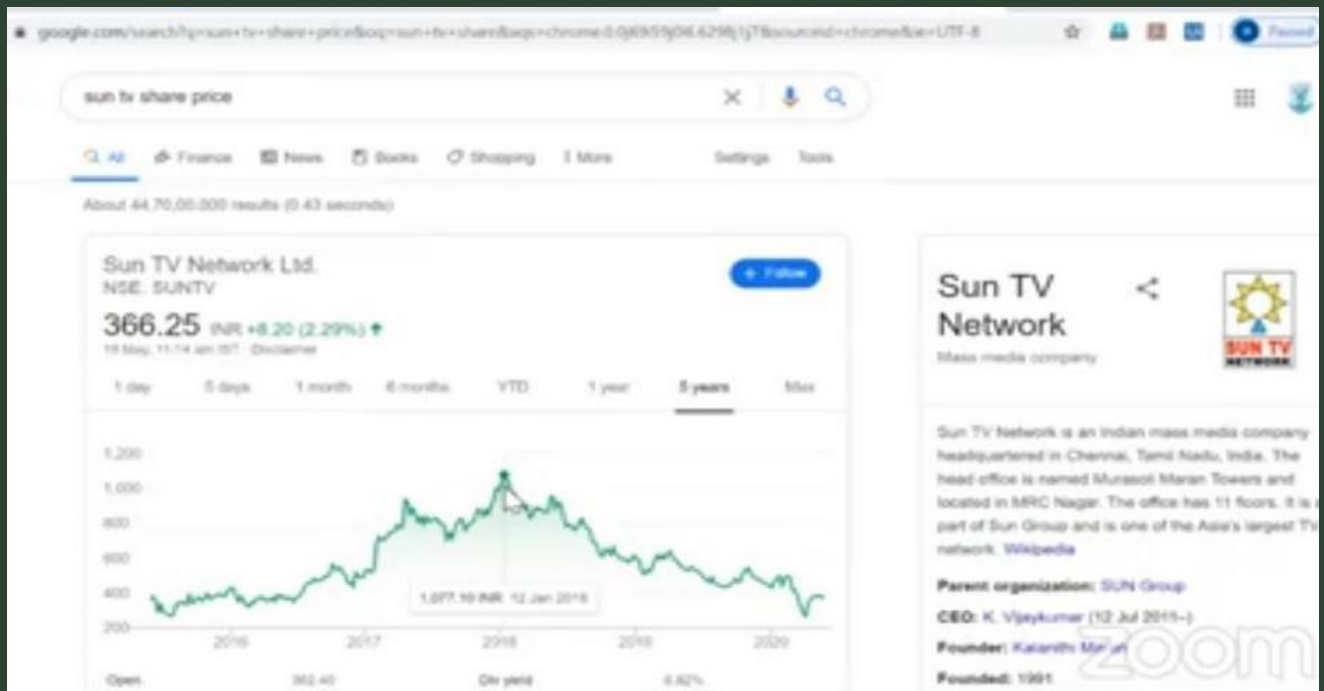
google.com/search?q=sun+tv+share+price&oq=sun+tv+share&aqs=chrome.0.0j69i59j0l6.6298j1j7&sourceid=chrome&ie=UTF-8

Paused

sun tv share price

All Finance News Books Shopping More Settings Tools

About 44,70,00,000 results (0.43 seconds)

Sun TV Network Ltd.
NSE: SUNTV

+ Follow

366.25 INR +8.20 (2.29%)
19 May, 11:14 am IST · Disclaimer

1 day 5 days 1 month 6 months YTD 1 year 5 years Max

1,200
1,000
800
600
400
200

1,077.10 INR 12 Jan 2018

2016 2017 2018 2019 2020

Open 362.40 Div yield 0.82%

Sun TV Network
Mass media company

SUN TV NETWORK

Sun TV Network is an Indian mass media company headquartered in Chennai, Tamil Nadu, India. The head office is named Murasoli Maran Towers and located in MRC Nagar. The office has 11 floors. It is a part of Sun Group and is one of the Asia's largest TV network. Wikipedia

Parent organization: SUN Group

CEO: K. Vijaykumar (12 Jul 2011–)

Founder: Kalanithi Maran

Founded: 1991

zoom